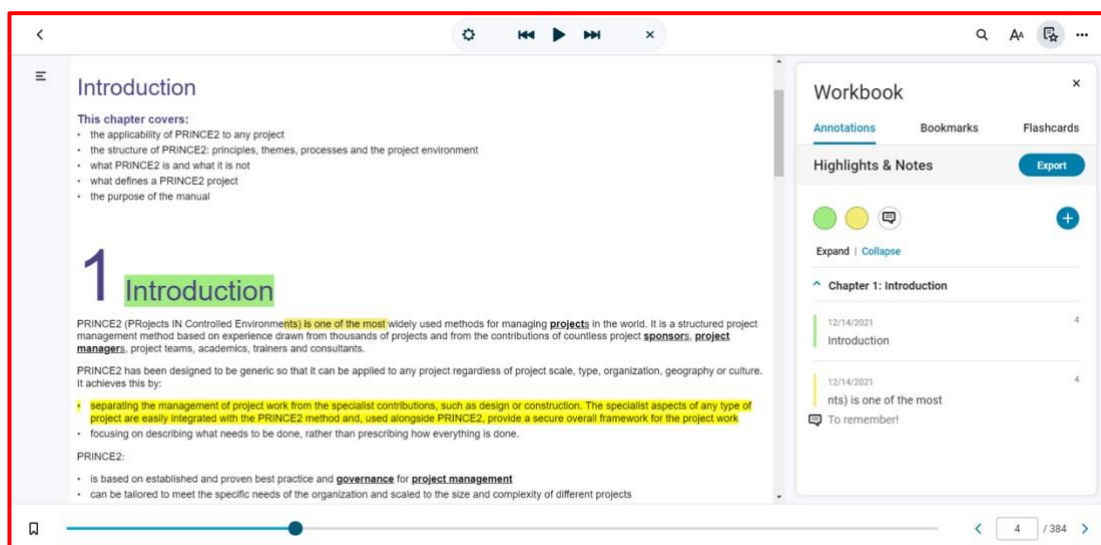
Introduction

This chapter covers:

- the applicability of PRINCE2 to any project
- the structure of PRINCE2: principles, themes, processes and the project environment
- what PRINCE2 is and what it is not
- what defines a PRINCE2 project
- the purpose of the manual

1 Introduction

PRINCE2 (PRojects IN Controlled Environments) is one of the most widely used methods for managing projects in the world. It is a structured project management method based on experience drawn from thousands of projects and from the contributions of countless project sponsors, project managers, project teams, academics, trainers and consultants.

PRINCE2 has been designed to be generic so that it can be applied to any project regardless of project scale, type, organization, geography or culture. It achieves this by:

- separating the management of project work from the specialist contributions, such as design or construction. The specialist aspects of any type of project are easily integrated with the PRINCE2 method and, used alongside PRINCE2, provide a secure overall framework for the project work
- focusing on describing what needs to be done, rather than prescribing how everything is done.

PRINCE2:

- is based on established and proven best practice and governance for project management
- can be tailored to meet the specific needs of the organization and scaled to the size and complexity of different projects

Workbook

Annotations Bookmarks Flashcards

Highlights & Notes

Export

Expand | Collapse

Chapter 1: Introduction

12/14/2021 4
Introduction

12/14/2021 4
nts) is one of the most
To remember!

4 / 384